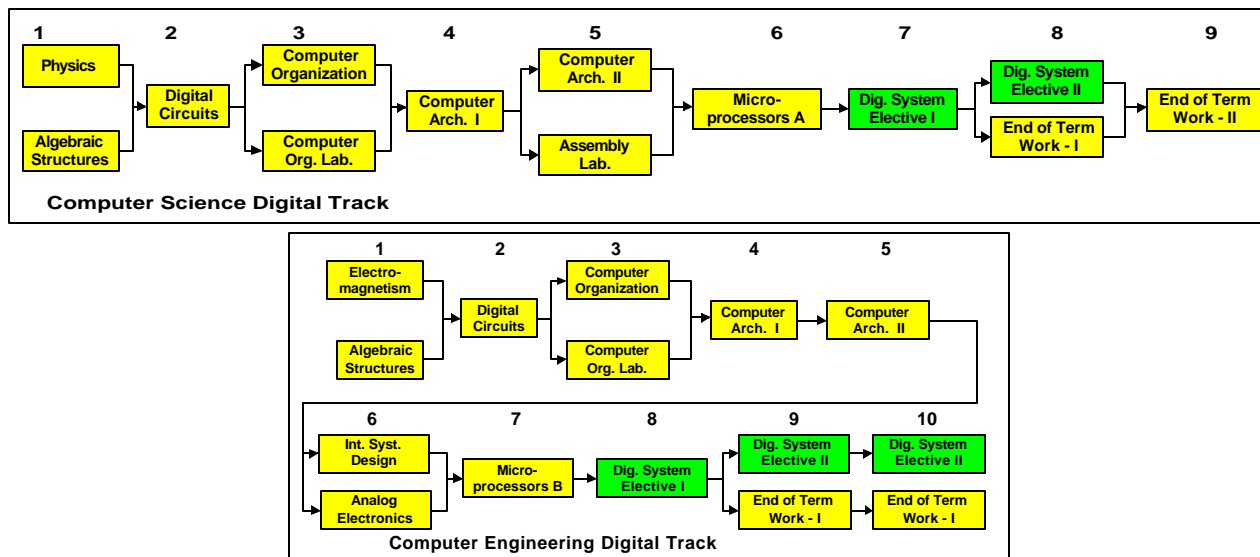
1 2 3 4 5 6 7 8 9

Physics

Algebraic Structures

Digital Circuits

Computer Organization

Computer Org. Lab.

Computer Arch. I

Computer Arch. II

Assembly Lab.

Micro-processors A

Dig. System Elective I

Dig. System Elective II

End of Term Work - I

End of Term Work - II

Computer Science Digital Track

1 2 3 4 5

Electro-magnetism

Algebraic Structures

Digital Circuits

Computer Organization

Computer Org. Lab.

Computer Arch. I

Computer Arch. II

6 7 8 9 10

Int. Syst. Design

Analog Electronics

Micro-processors B

Dig. System Elective I

Dig. System Elective II

Dig. System Elective II

End of Term Work - I

End of Term Work - I

Computer Engineering Digital Track